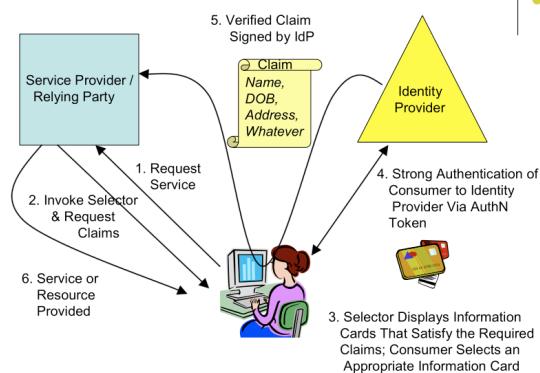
5. Verified Claim Signed by IdP

Service Provider / Relying Party

Claim
Name,
DOB,
Address,
Whatever

Identity Provider

1. Request Service

2. Invoke Selector & Request Claims

4. Strong Authentication of Consumer to Identity Provider Via AuthN Token

6. Service or Resource Provided

3. Selector Displays Information Cards That Satisfy the Required Claims; Consumer Selects an Appropriate Information Card